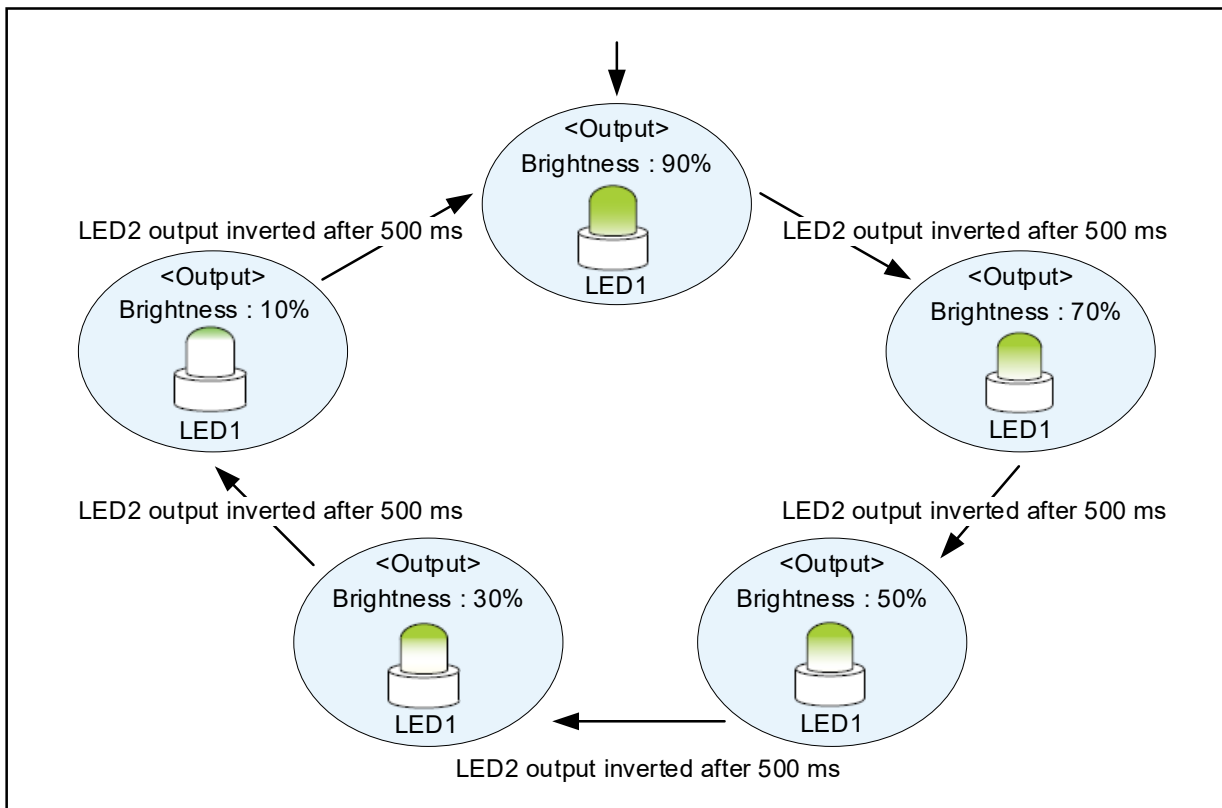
<Output>
Brightness : 90%
LED1

LED2 output inverted after 500 ms

<Output>
Brightness : 70%
LED1

LED2 output inverted after 500 ms

<Output>
Brightness : 50%
LED1

LED2 output inverted after 500 ms

<Output>
Brightness : 30%
LED1

LED2 output inverted after 500 ms

<Output>
Brightness : 10%
LED1

LED2 output inverted after 500 ms